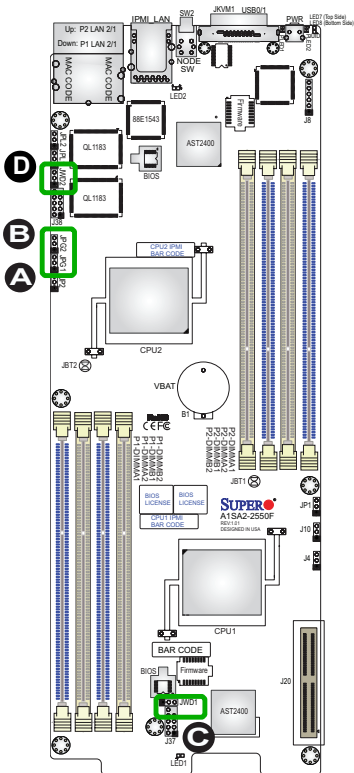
Up: P2 LAN 2/1
Down: P1 LAN 2/1
IPMI_LAN
SW2
JKVM1
USB0/1
PWR
LED7 (Top Side)
LED8 (Bottom Side)
MAC CODE
MAC CODE
NODE SW
LED2
Firmware
J8
JPL2
JPL1
QL1183
88E1543
AST2400
D
JWD2
QL1183
BIOS
J38
B
JPG2
JPG1
A
P7
CPU2 IPMI BAR CODE
CPU2
JBT2
VBAT
B1
CE FC
P1-DIMMB2
P1-DIMMB1
P1-DIMMA2
P1-DIMMA1
P2-DIMMA1
P2-DIMMA2
P2-DIMMB1
P2-DIMMB2
JBT1
BIOS LICENSE
BIOS LICENSE
CPU1 IPMI BAR CODE
SUPERO
A1SA2-2550F
REV:1.01
DESIGNED IN USA
JP1
J10
J4
CPU1
BAR CODE
Firmware
BIOS
JWD1
AST2400
J20
J37
C
LED1